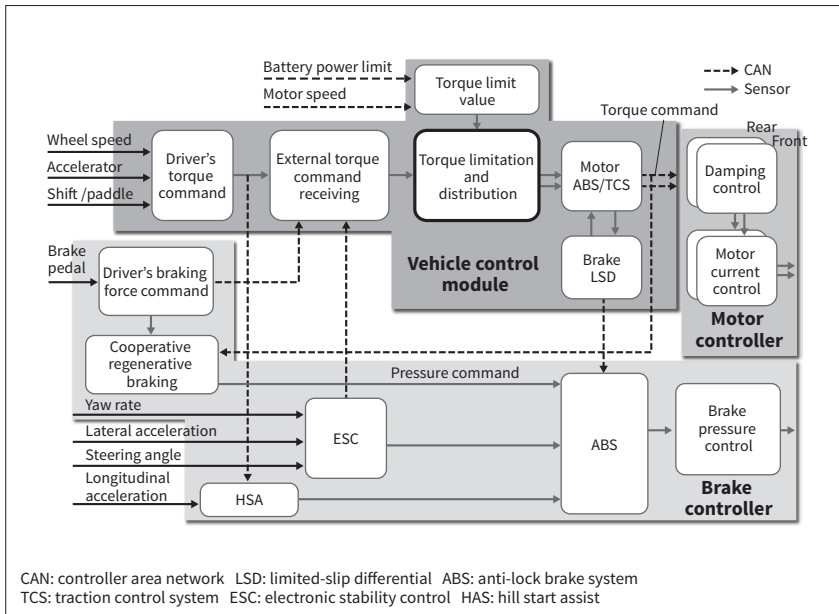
Battery power limit
Motor speed
Torque limit value
CAN
Sensor
Torque command
Rear
Front
Wheel speed
Accelerator
Shift /paddle
Driver's torque command
External torque command receiving
Torque limitation and distribution
Motor ABS/TCS
Damping control
Brake pedal
Driver's braking force command
Vehicle control module
Brake LSD
Motor current control
Motor controller
Cooperative regenerative braking
Pressure command
Yaw rate
Lateral acceleration
Steering angle
Longitudinal acceleration
ESC
ABS
Brake pressure control
HSA
Brake controller

CAN: controller area network LSD: limited-slip differential ABS: anti-lock brake system
TCS: traction control system ESC: electronic stability control HAS: hill start assist